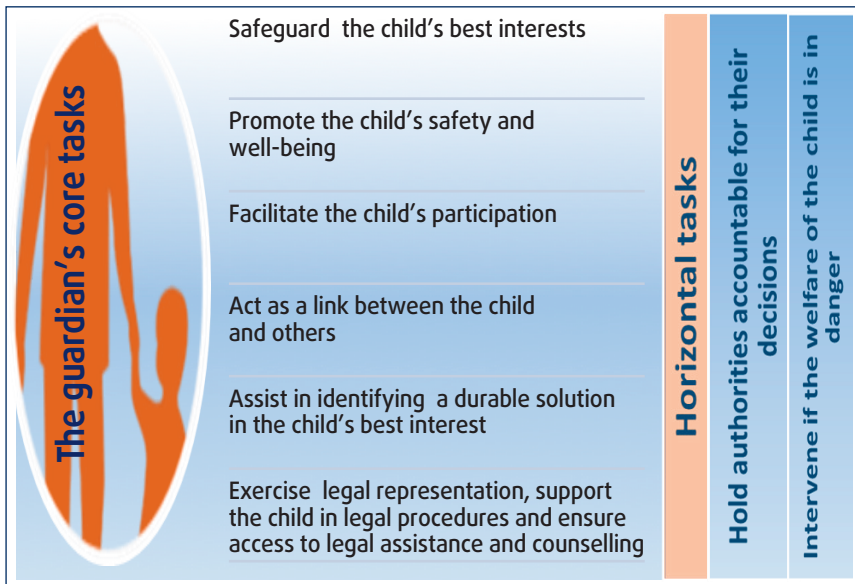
The guardian's core tasks

Safeguard the child's best interests

Promote the child's safety and well-being

Facilitate the child's participation

Act as a link between the child and others

Assist in identifying a durable solution in the child's best interest

Exercise legal representation, support the child in legal procedures and ensure access to legal assistance and counselling

Horizontal tasks

Hold authorities accountable for their decisions

Intervene if the welfare of the child is in danger